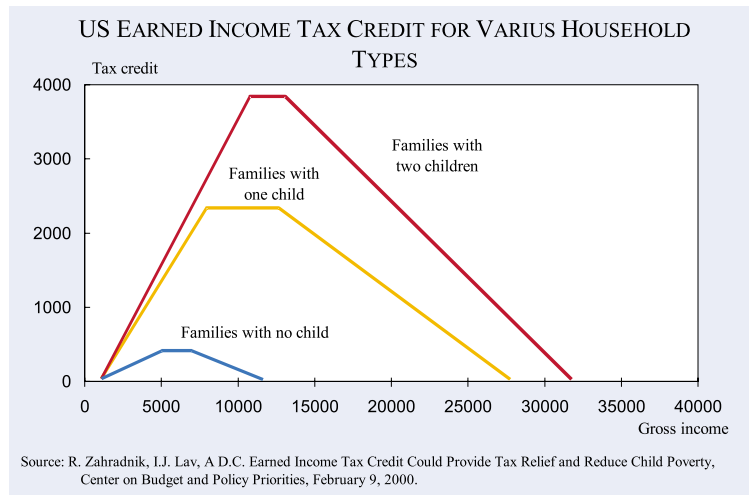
US Earned Income Tax Credit for Varius Household Types

Tax credit

4000
3000
2000
1000
0

Families with two children

Families with one child

Families with no child

0 5000 10000 15000 20000 25000 30000 35000 40000

Gross income

Source: R. Zahradnik, I.J. Lav, A D.C. Earned Income Tax Credit Could Provide Tax Relief and Reduce Child Poverty, Center on Budget and Policy Priorities, February 9, 2000.